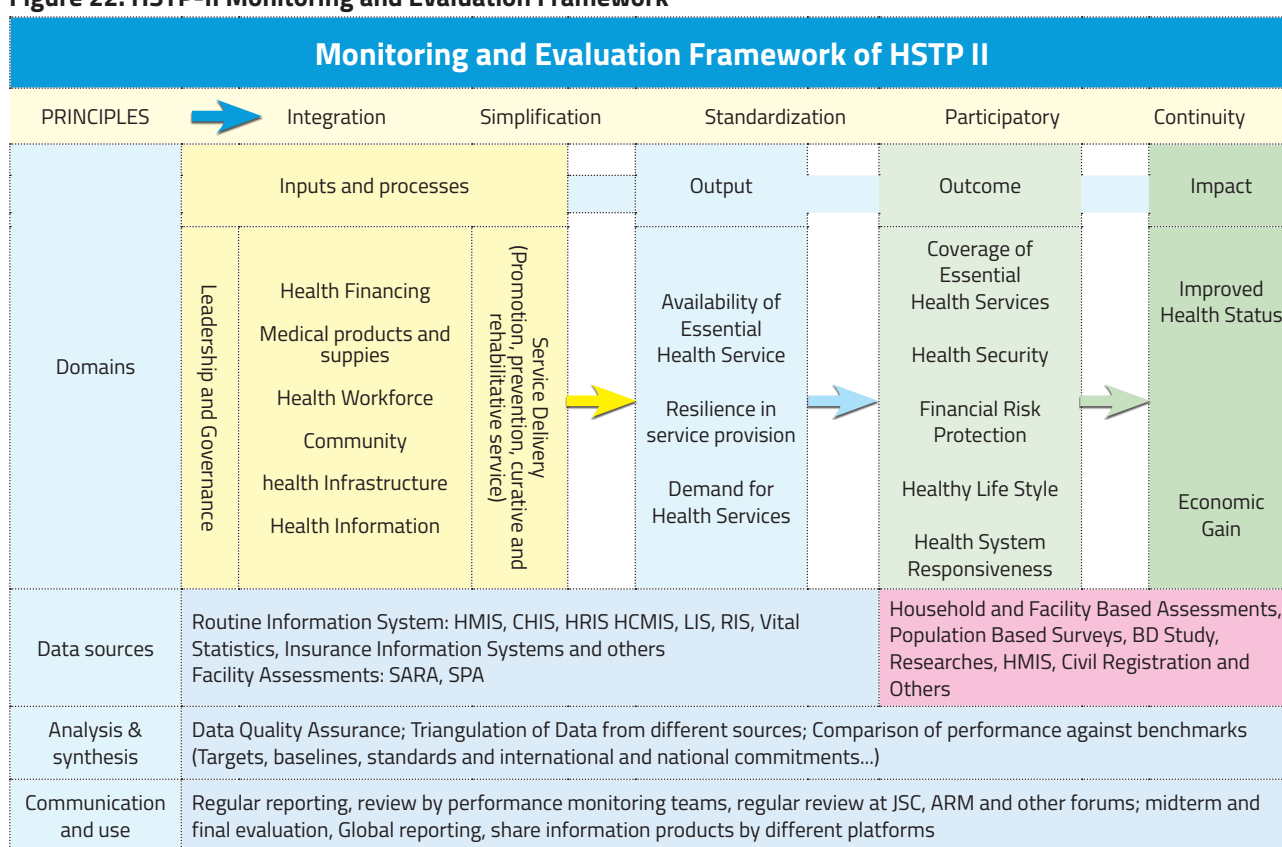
Figure 22: HSTP-II Monitoring and Evaluation Framework

Monitoring and Evaluation Framework of HSTP II

| PRINCIPLES | Integration | Simplification | Standardization | Participatory | Continuity |
|---|---|---|---|---|---|

| | Inputs and processes | | | Output | Outcome | Impact |
|---|---|---|---|---|---|---|
| Domains | Leadership and Governance | Health Financing; Medical products and suppies; Health Workforce; Community; health Infrastructure; Health Information | Service Delivery (Promotion, prevention, curative and rehabilitative service) | Availability of Essential Health Service; Resilience in service provision; Demand for Health Services | Coverage of Essential Health Services; Health Security; Financial Risk Protection; Healthy Life Style; Health System Responsiveness | Improved Health Status; Economic Gain |
| Data sources | Routine Information System: HMIS, CHIS, HRIS HCMIS, LIS, RIS, Vital Statistics, Insurance Information Systems and others. Facility Assessments: SARA, SPA | | | | Household and Facility Based Assessments, Population Based Surveys, BD Study, Researches, HMIS, Civil Registration and Others | |
| Analysis & synthesis | Data Quality Assurance; Triangulation of Data from different sources; Comparison of performance against benchmarks (Targets, baselines, standards and international and national commitments...) | | | | | |
| Communication and use | Regular reporting, review by performance monitoring teams, regular review at JSC, ARM and other forums; midterm and final evaluation, Global reporting, share information products by different platforms | | | | | |